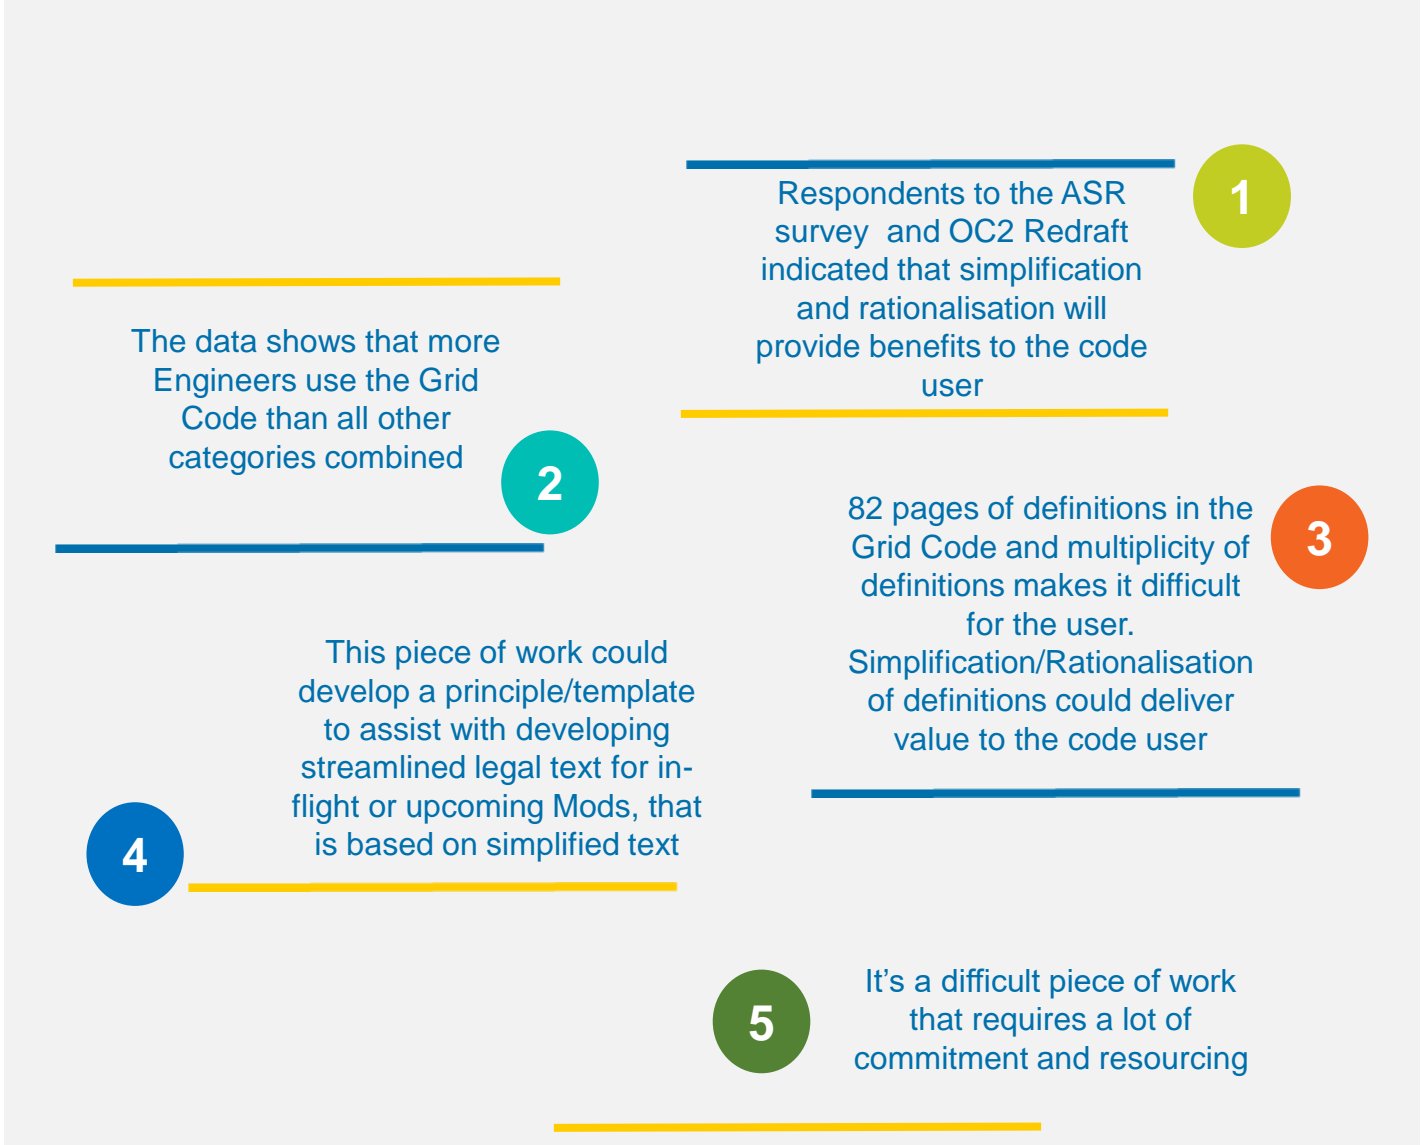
Respondents to the ASR survey and OC2 Redraft indicated that simplification and rationalisation will provide benefits to the code user

1

The data shows that more Engineers use the Grid Code than all other categories combined

2

82 pages of definitions in the Grid Code and multiplicity of definitions makes it difficult for the user. Simplification/Rationalisation of definitions could deliver value to the code user

3

This piece of work could develop a principle/template to assist with developing streamlined legal text for in-flight or upcoming Mods, that is based on simplified text

4

5

It’s a difficult piece of work that requires a lot of commitment and resourcing